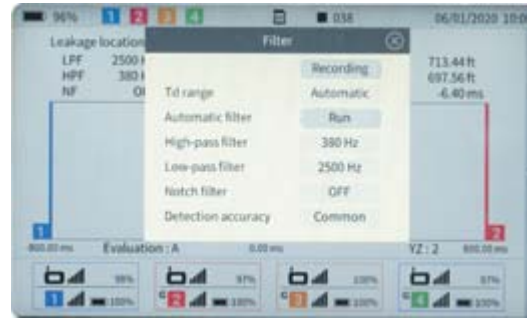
96% 1 2 3 4 036 06/01/2020 10:0

Leakage location
LPF 2500 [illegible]
HPF 380 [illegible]
NF O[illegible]

713.44 ft
697.56 ft
-6.40 ms

Filter

Recording
Td range Automatic
Automatic filter Run
High-pass filter 380 Hz
Low-pass filter 2500 Hz
Notch filter OFF
Detection accuracy Common

1
2
800.00 ms Evaluation : A 0.00 ms YZ : 2 800.00 ms

99% 1 100%
97% 2 100%
100% 3 100%
97% 4 100%